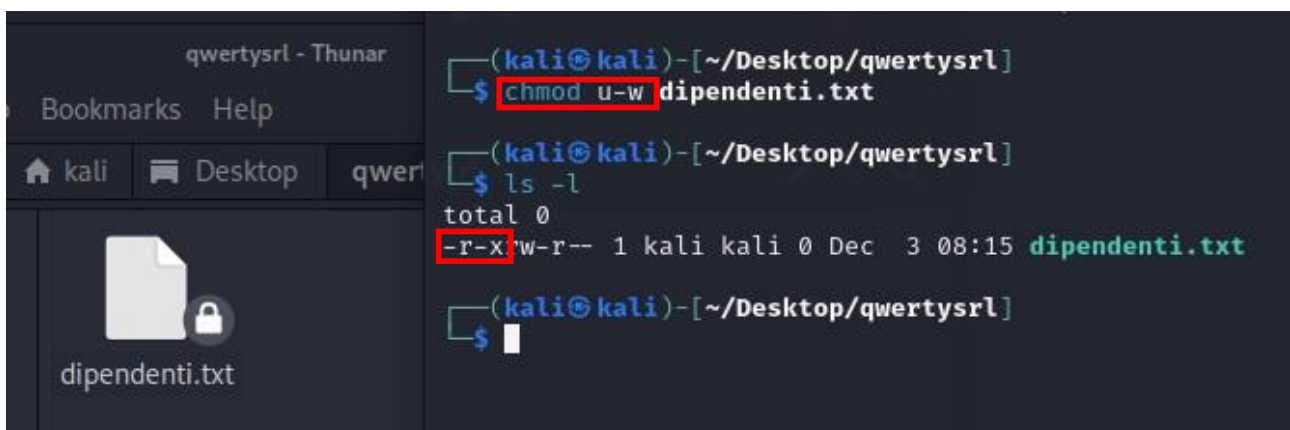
qwertysrl - Thunar

Bookmarks Help

kali Desktop qwer

dipendenti.txt

┌──(kali㉿kali)-[~/Desktop/qwertysrl]
└─$ chmod u-w dipendenti.txt

┌──(kali㉿kali)-[~/Desktop/qwertysrl]
└─$ ls -l
total 0
-r-xrw-r-- 1 kali kali 0 Dec 3 08:15 dipendenti.txt

┌──(kali㉿kali)-[~/Desktop/qwertysrl]
└─$